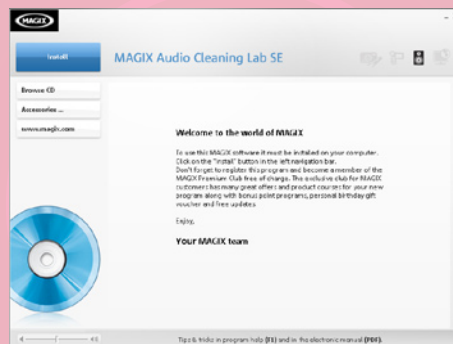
MAGIX

Install

MAGIX Audio Cleaning Lab SE

Browse CD

Accessories ...

www.magix.com

Welcome to the world of MAGIX

To use this MAGIX software it must be installed on your computer. Click on the "Install" button in the left navigation bar.
Don't forget to register this program and become a member of the MAGIX Premium Club free of charge. The exclusive club for MAGIX customers has many great offers and product courses for your new program along with bonus point programs, personal birthday gift voucher and free updates.

Enjoy,

Your MAGIX team

Tips & tricks in program help (F1) and in the electronic manual (PDF).